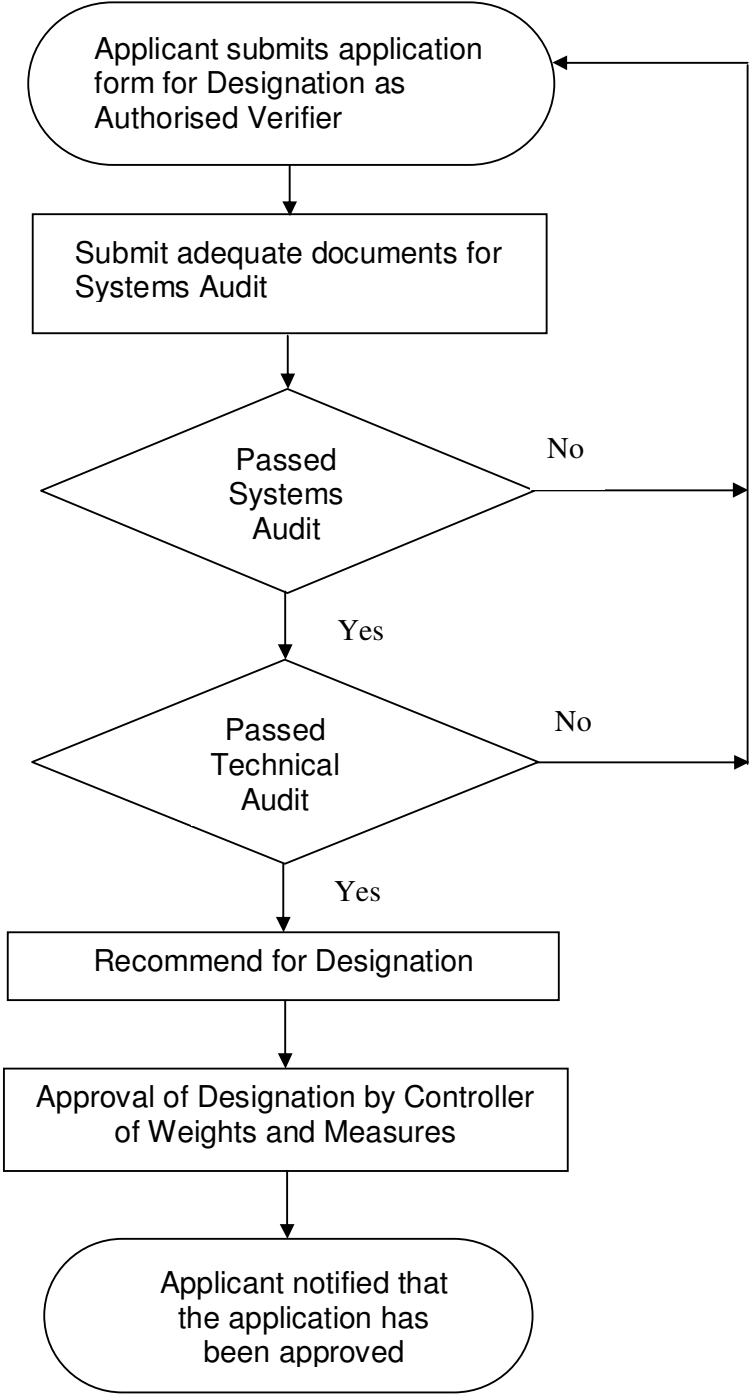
Applicant submits application form for Designation as Authorised Verifier

Submit adequate documents for Systems Audit

Passed Systems Audit

No

Yes

Passed Technical Audit

No

Yes

Recommend for Designation

Approval of Designation by Controller of Weights and Measures

Applicant notified that the application has been approved